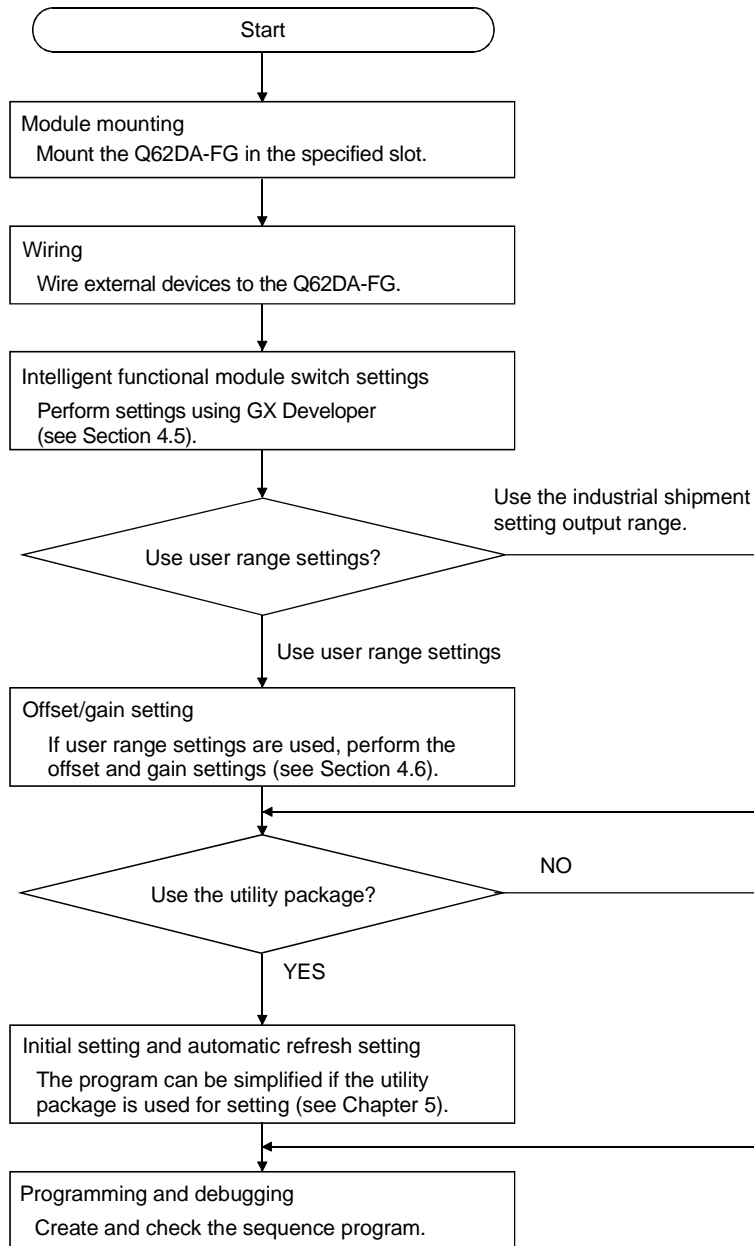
Start

Module mounting
Mount the Q62DA-FG in the specified slot.

Wiring
Wire external devices to the Q62DA-FG.

Intelligent functional module switch settings
Perform settings using GX Developer (see Section 4.5).

Use user range settings?

Use the industrial shipment setting output range.

Use user range settings

Offset/gain setting
If user range settings are used, perform the offset and gain settings (see Section 4.6).

Use the utility package?

NO

YES

Initial setting and automatic refresh setting
The program can be simplified if the utility package is used for setting (see Chapter 5).

Programming and debugging
Create and check the sequence program.